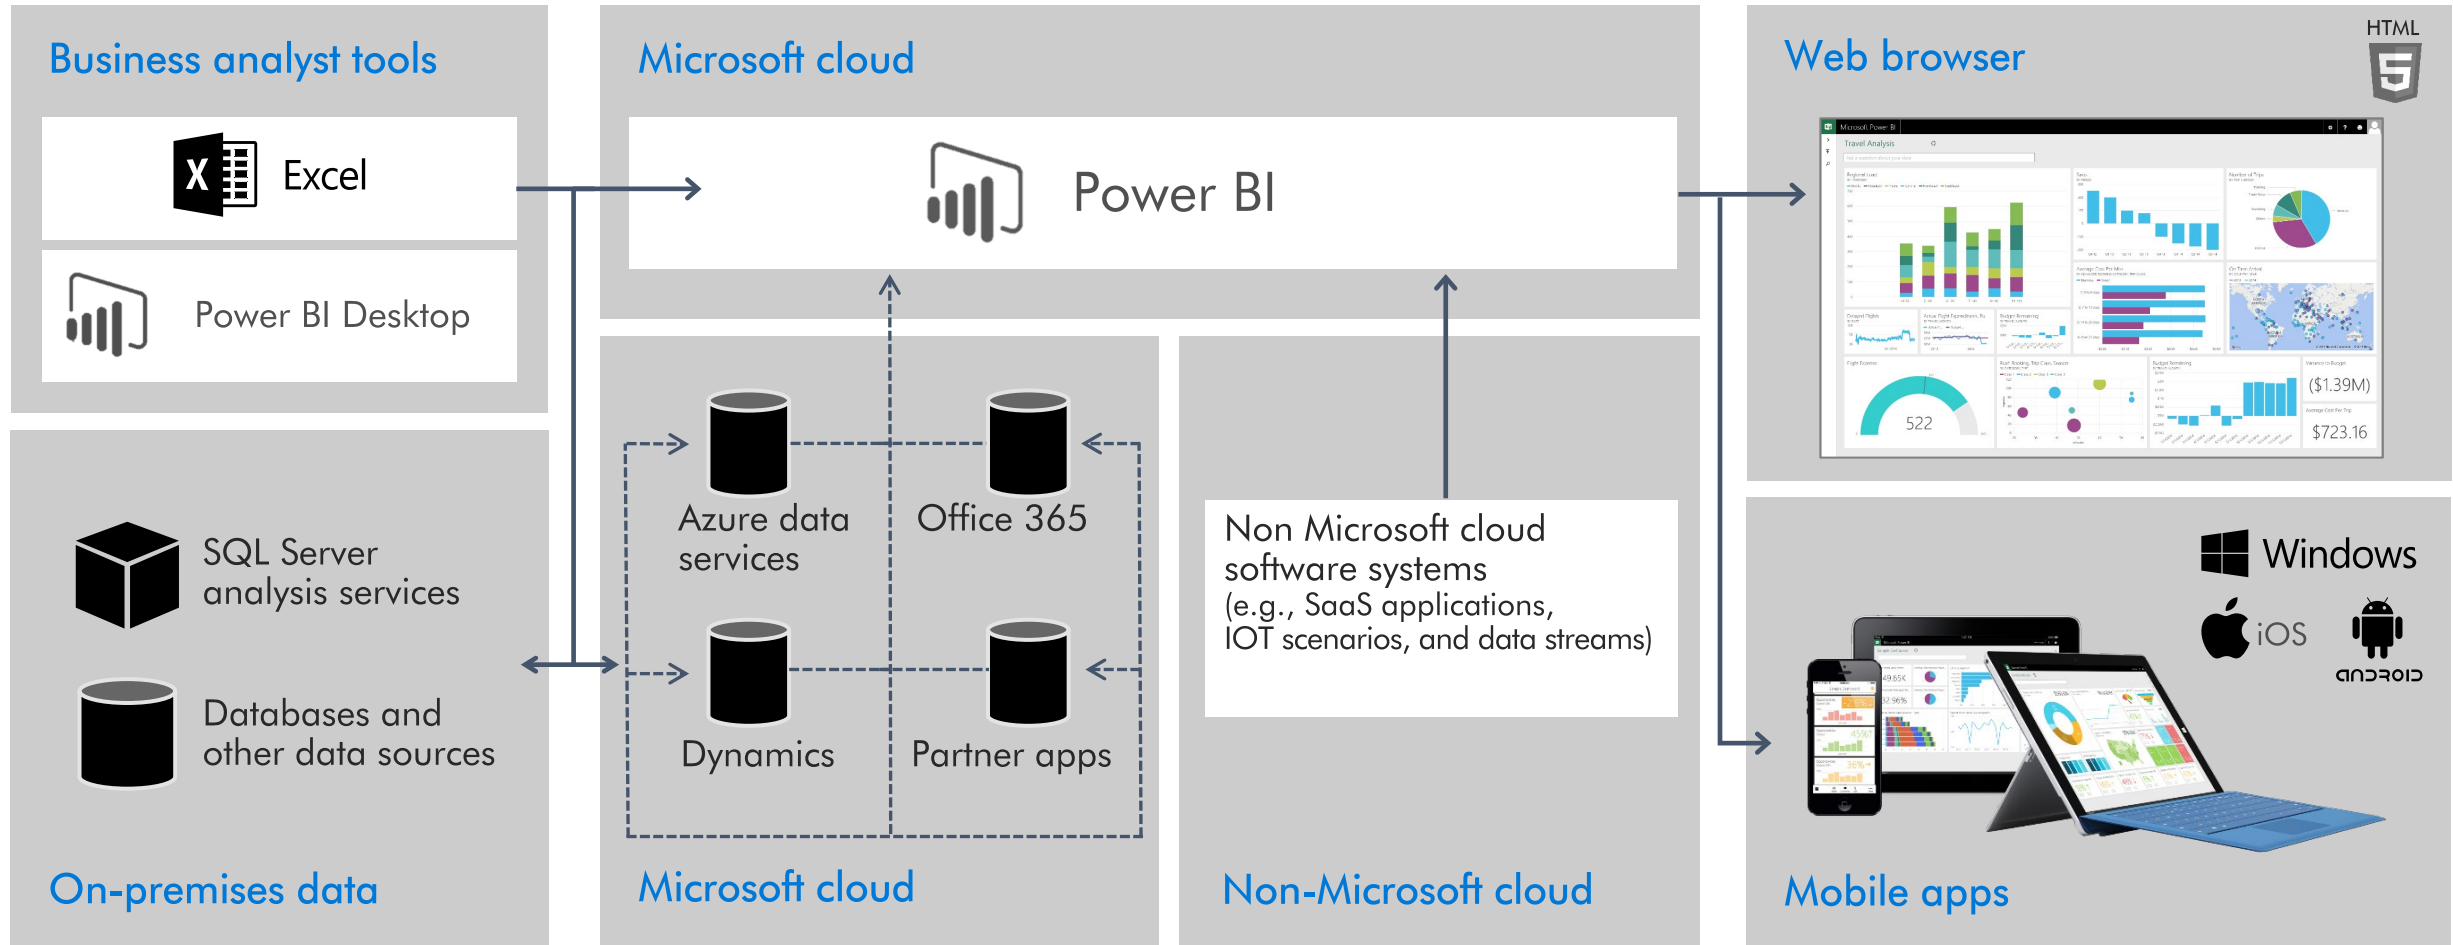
Business analyst tools

Excel

Power BI Desktop

Microsoft cloud

Power BI

Web browser

HTML

5

Microsoft Power BI

Travel Analysis

522

($1.39M)

$723.16

SQL Server analysis services

Databases and other data sources

On-premises data

Azure data services

Office 365

Dynamics

Partner apps

Microsoft cloud

Non Microsoft cloud software systems (e.g., SaaS applications, IOT scenarios, and data streams)

Non-Microsoft cloud

Windows

iOS

android

Mobile apps